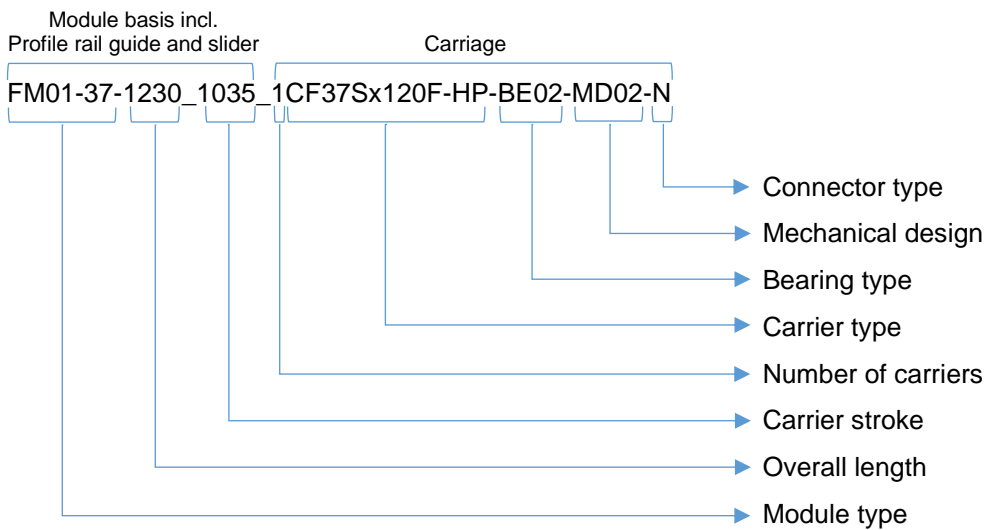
Module basis incl.
Profile rail guide and slider

Carriage

FM01-37-1230_1035_1CF37Sx120F-HP-BE02-MD02-N

Connector type

Mechanical design

Bearing type

Carrier type

Number of carriers

Carrier stroke

Overall length

Module type